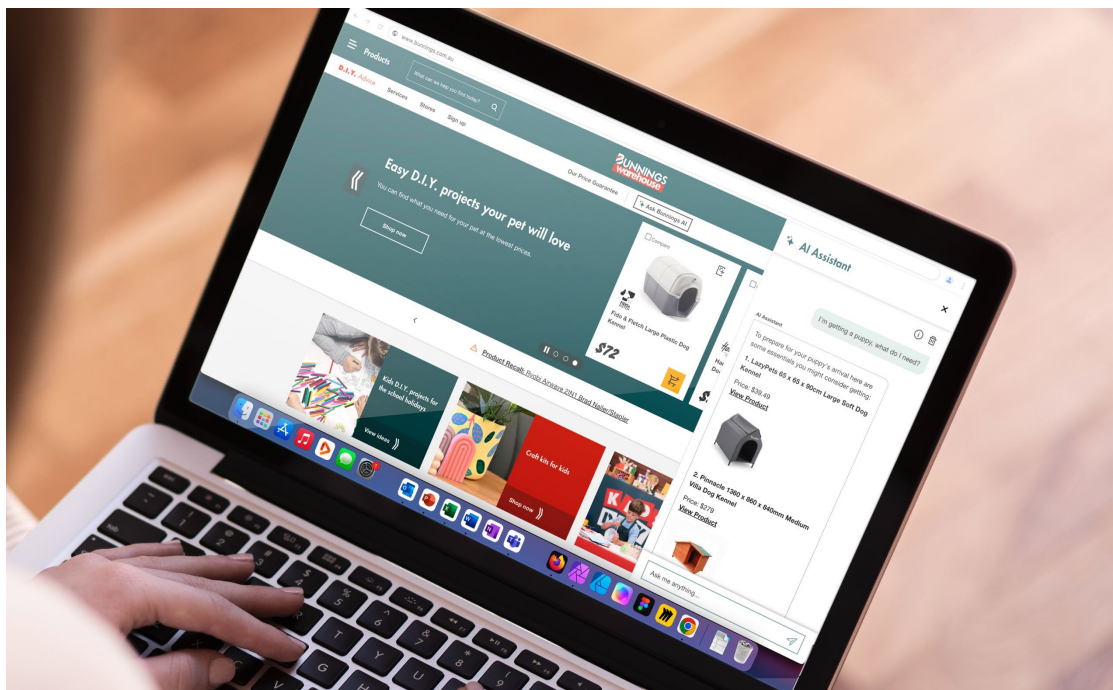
www.bunnings.com.au

Products

What can we help you find today?

D.I.Y. Advice

Services

Stores

Sign up

BUNNINGS warehouse

Our Price Guarantee

Ask Bunnings AI

Easy D.I.Y. projects your pet will love

You can find what you need for your pet at the lowest prices.

Shop now

Compare

Fido & Fetch Large Plastic Dog Kennel

$72

Product Recall: Ryobi Airstrike 2IN1 Brad Nailer/Stapler

Kids D.I.Y. projects for the school holidays

View ideas

Craft kits for kids

Shop now

AI Assistant

I'm getting a puppy, what do I need?

AI Assistant

To prepare for your puppy's arrival here are some essentials you might consider getting:

1. LazyPets 85 x 65 x 90cm Large Soft Dog Kennel

Price: $39.49

View Product

2. Pinnacle 1360 x 860 x 840mm Medium Villa Dog Kennel

Price: $279

View Product

Ask me anything...